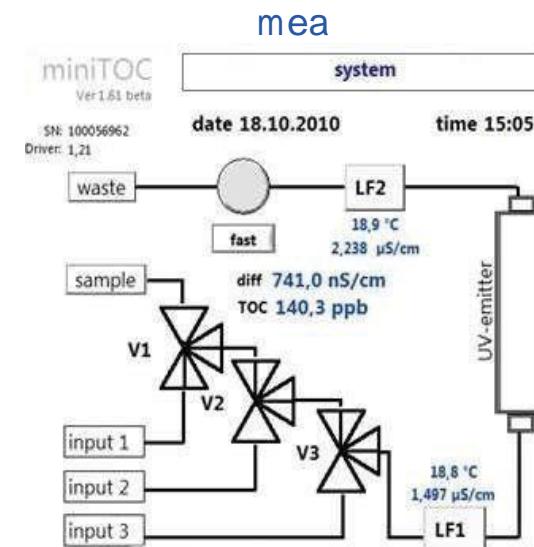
mea

miniTOC
Ver 1.61 beta

system

SN: 100056962
Driver: 1,21

date 18.10.2010

time 15:05

waste

LF2

18,9 °C
2,238 µS/cm

fast

sample

diff 741,0 nS/cm
TOC 140,3 ppb

UV-emitter

V1

V2

V3

input 1

input 2

input 3

18,8 °C
1,497 µS/cm

LF1